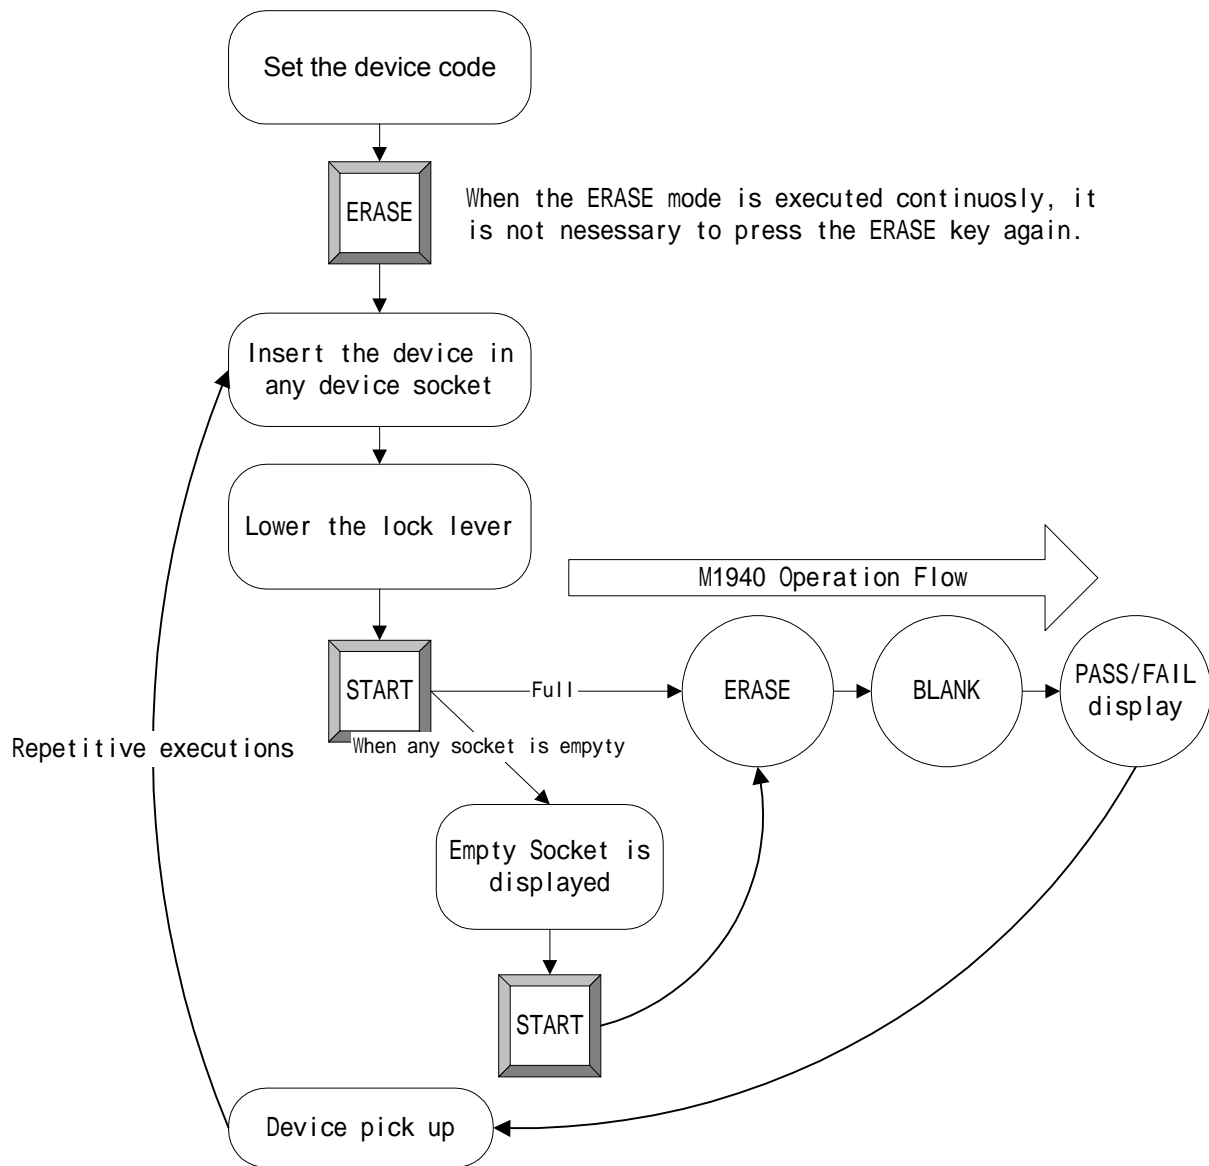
Set the device code

ERASE

When the ERASE mode is executed continuosly, it is not nesessary to press the ERASE key again.

Insert the device in any device socket

Lower the lock lever

M1940 Operation Flow

START

Full

ERASE

BLANK

PASS/FAIL display

When any socket is empyty

Repetitive executions

Empty Socket is displayed

START

Device pick up